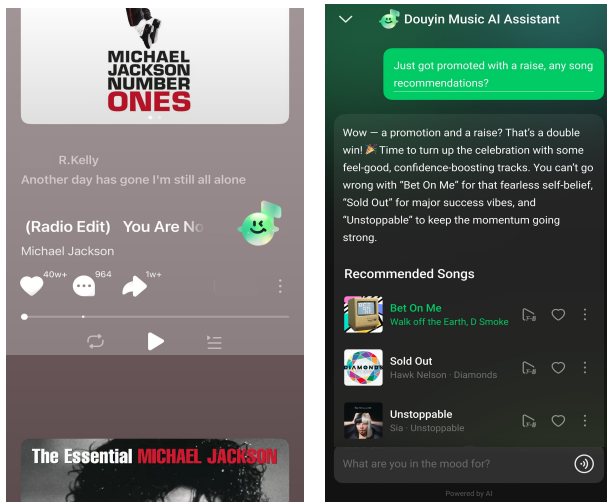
MICHAEL JACKSON NUMBER ONES

R.Kelly

Another day has gone I'm still all alone

(Radio Edit) You Are No

Michael Jackson

40w+

964

1w+

The Essential MICHAEL JACKSON

Douyin Music AI Assistant

Just got promoted with a raise, any song recommendations?

Wow — a promotion and a raise? That's a double win! 🎉 Time to turn up the celebration with some feel-good, confidence-boosting tracks. You can't go wrong with "Bet On Me" for that fearless self-belief, "Sold Out" for major success vibes, and "Unstoppable" to keep the momentum going strong.

Recommended Songs

Bet On Me
Walk off the Earth, D Smoke

Sold Out
Hawk Nelson · Diamonds

Unstoppable
Sia · Unstoppable

What are you in the mood for?

Powered by AI